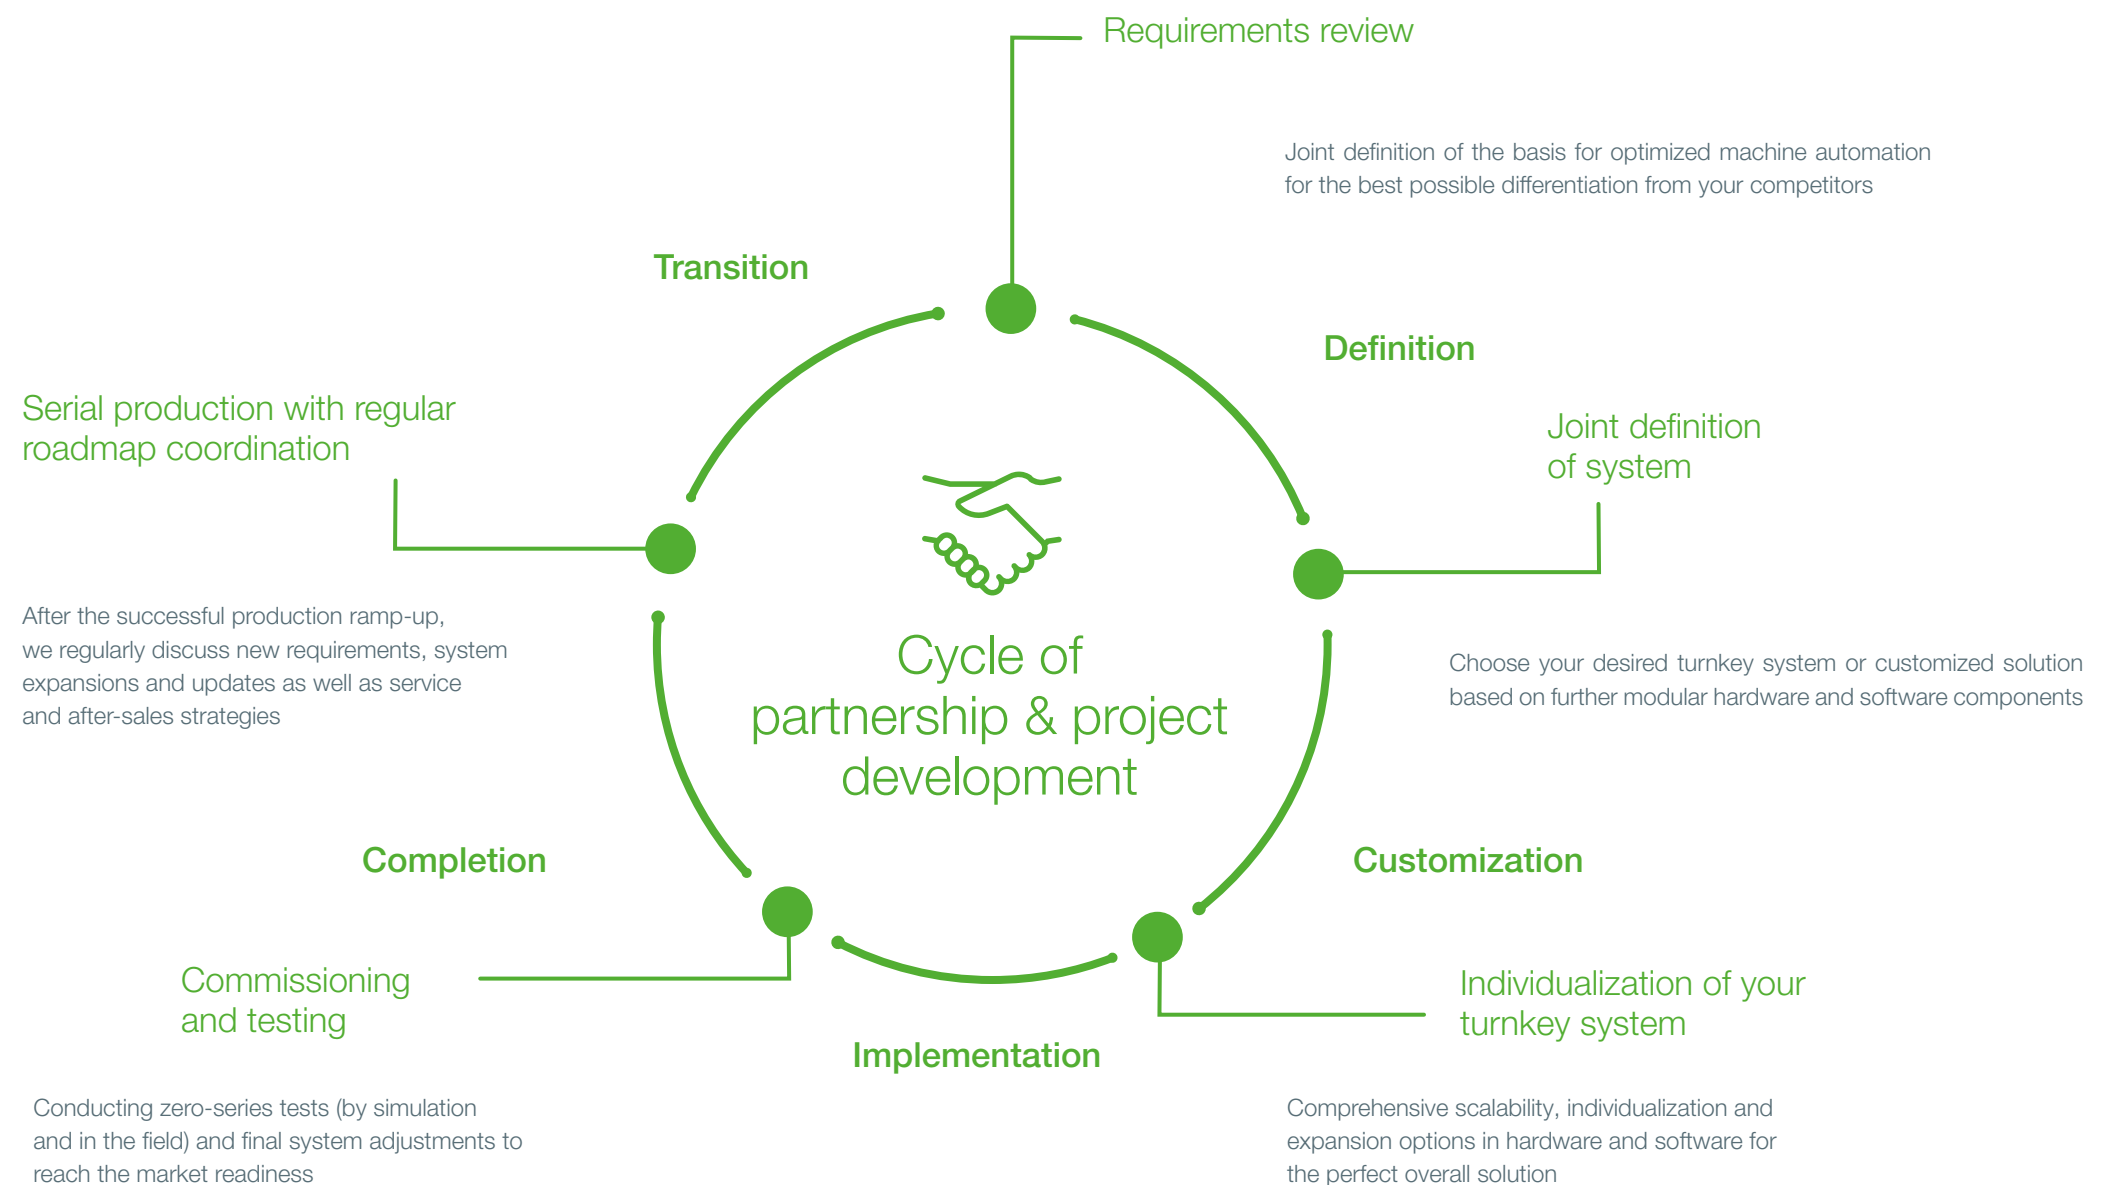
Requirements review

Joint definition of the basis for optimized machine automation for the best possible differentiation from your competitors

Transition

Definition

Serial production with regular roadmap coordination

Joint definition of system

After the successful production ramp-up, we regularly discuss new requirements, system expansions and updates as well as service and after-sales strategies

Cycle of partnership & project development

Choose your desired turnkey system or customized solution based on further modular hardware and software components

Completion

Customization

Commissioning and testing

Individualization of your turnkey system

Implementation

Conducting zero-series tests (by simulation and in the field) and final system adjustments to reach the market readiness

Comprehensive scalability, individualization and expansion options in hardware and software for the perfect overall solution